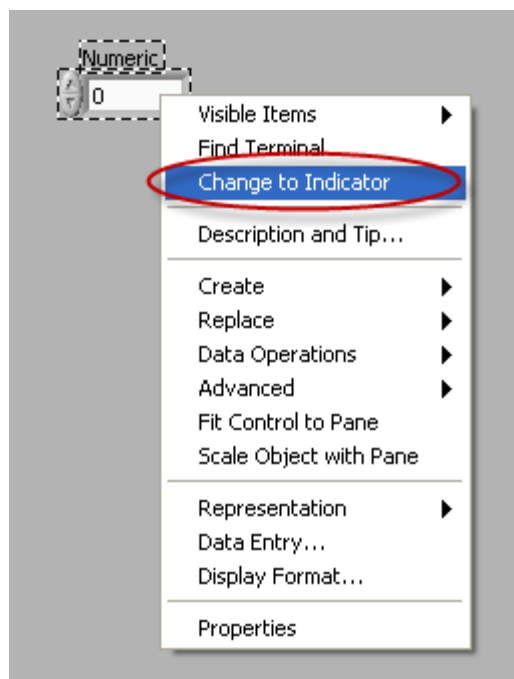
Numeric
0

Visible Items
Find Terminal
Change to Indicator

Description and Tip...

Create
Replace
Data Operations
Advanced
Fit Control to Pane
Scale Object with Pane

Representation
Data Entry...
Display Format...

Properties